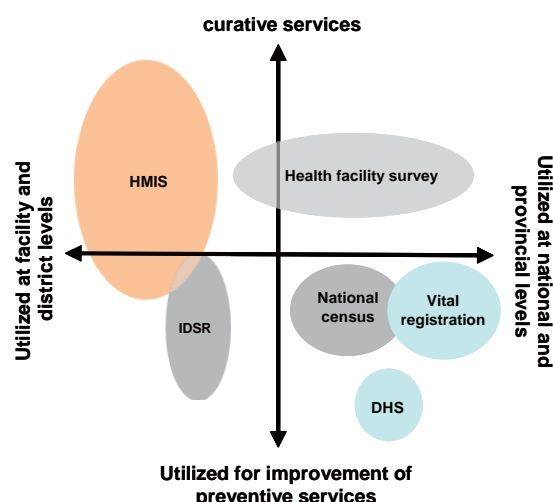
curative services

Utilized at facility and district levels

HMIS

Health facility survey

Utilized at national and provincial levels

IDSR

National census

Vital registration

DHS

Utilized for improvement of preventive services